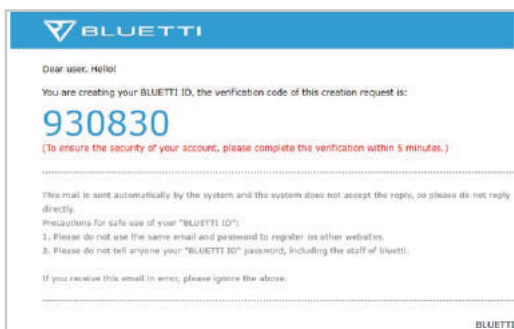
BLUETTI

Dear user, Hello!

You are creating your BLUETTI ID, the verification code of this creation request is:

930830

(To ensure the security of your account, please complete the verification within 5 minutes.)

This mail is sent automatically by the system and the system does not accept the reply, so please do not reply directly.

Precautions for safe use of your "BLUETTI ID":

1. Please do not use the same email and password to register on other websites.

2. Please do not tell anyone your "BLUETTI ID" password, including the staff of bluetti.

If you receive this email in error, please ignore the above.

BLUETTI